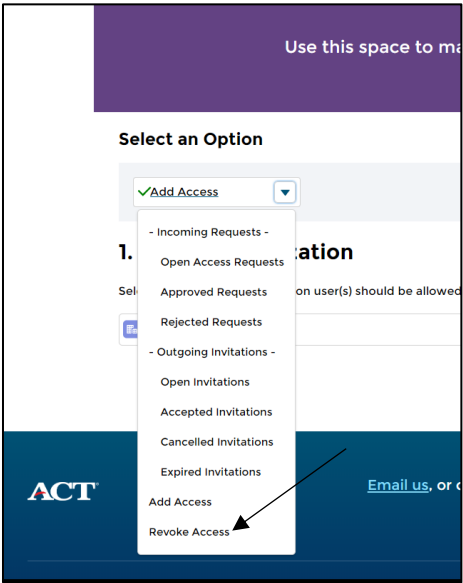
Use this space to ma

Select an Option

Add Access

- Incoming Requests -
Open Access Requests
Approved Requests
Rejected Requests
- Outgoing Invitations -
Open Invitations
Accepted Invitations
Cancelled Invitations
Expired Invitations
Add Access
Revoke Access

1. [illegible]cation

Sel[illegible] on user(s) should be allowed

ACT

Email us, or c